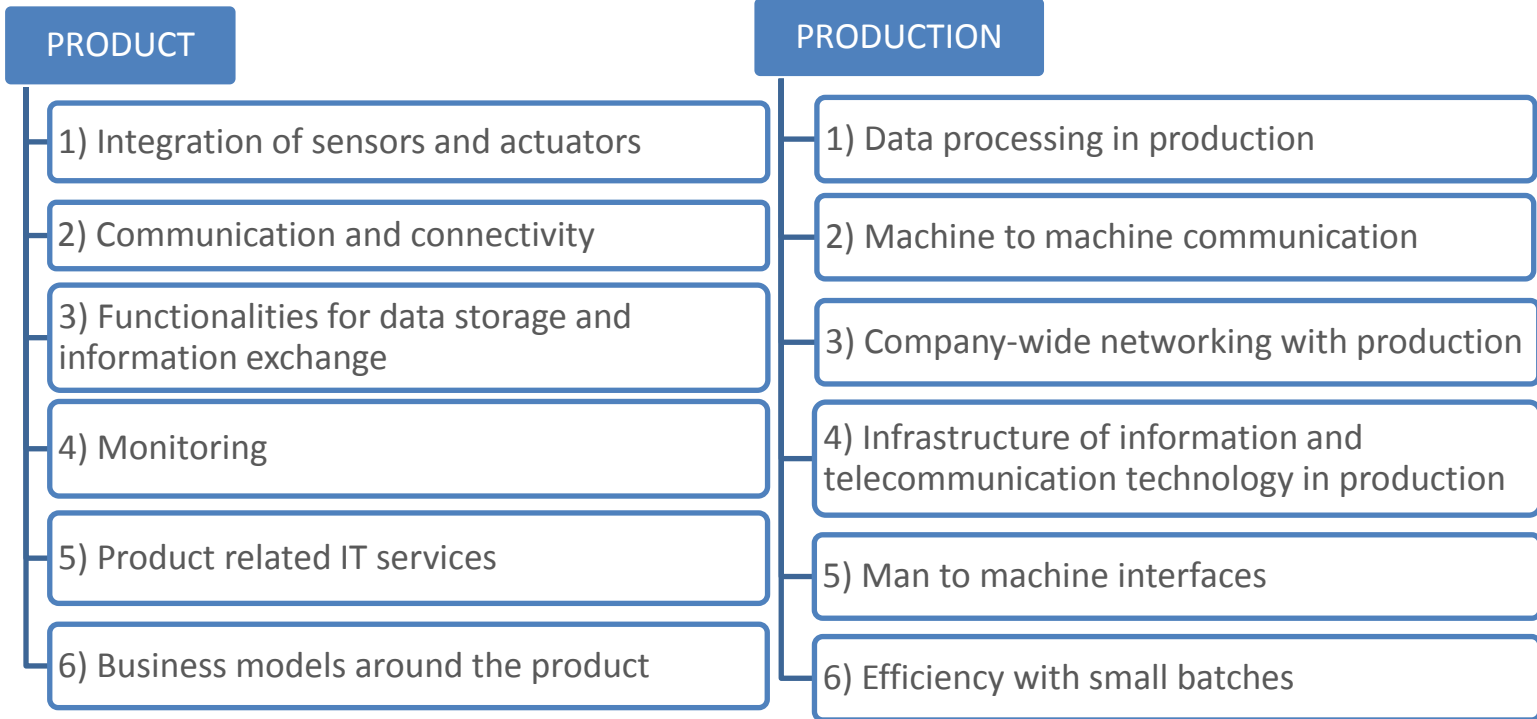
PRODUCT

1) Integration of sensors and actuators

2) Communication and connectivity

3) Functionalities for data storage and information exchange

4) Monitoring

5) Product related IT services

6) Business models around the product

PRODUCTION

1) Data processing in production

2) Machine to machine communication

3) Company-wide networking with production

4) Infrastructure of information and telecommunication technology in production

5) Man to machine interfaces

6) Efficiency with small batches